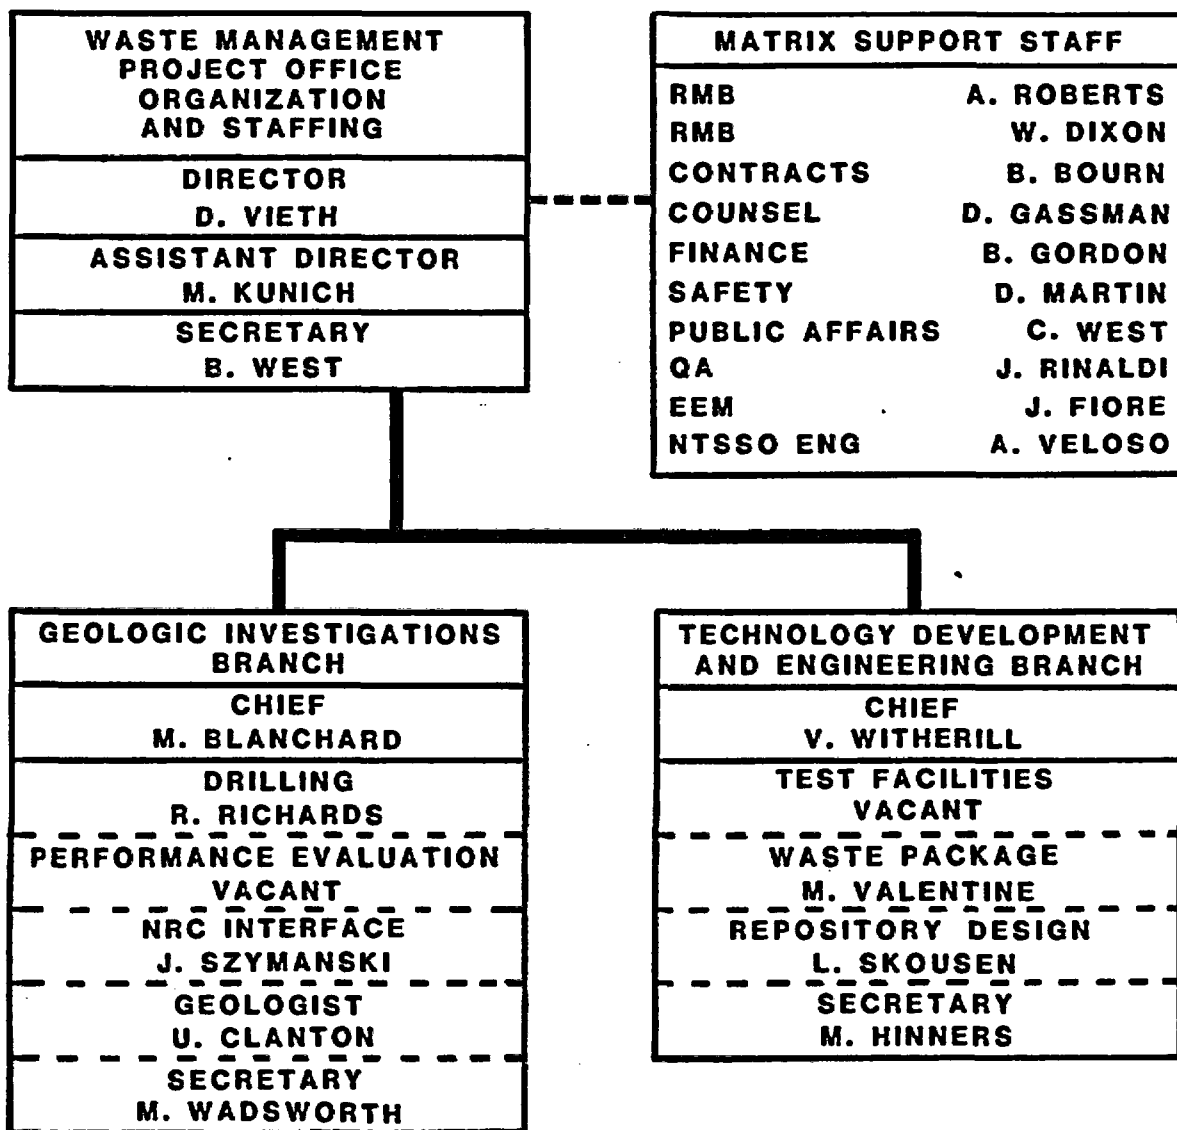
WASTE MANAGEMENT PROJECT OFFICE ORGANIZATION AND STAFFING

DIRECTOR
D. VIETH

ASSISTANT DIRECTOR
M. KUNICH

SECRETARY
B. WEST

MATRIX SUPPORT STAFF

| | |
|---|---|
| RMB | A. ROBERTS |
| RMB | W. DIXON |
| CONTRACTS | B. BOURN |
| COUNSEL | D. GASSMAN |
| FINANCE | B. GORDON |
| SAFETY | D. MARTIN |
| PUBLIC AFFAIRS | C. WEST |
| QA | J. RINALDI |
| EEM | J. FIORE |
| NTSSO ENG | A. VELOSO |

GEOLOGIC INVESTIGATIONS BRANCH

CHIEF
M. BLANCHARD

DRILLING
R. RICHARDS

PERFORMANCE EVALUATION
VACANT

NRC INTERFACE
J. SZYMANSKI

GEOLOGIST
U. CLANTON

SECRETARY
M. WADSWORTH

TECHNOLOGY DEVELOPMENT AND ENGINEERING BRANCH

CHIEF
V. WITHERILL

TEST FACILITIES
VACANT

WASTE PACKAGE
M. VALENTINE

REPOSITORY DESIGN
L. SKOUSEN

SECRETARY
M. HINNERS